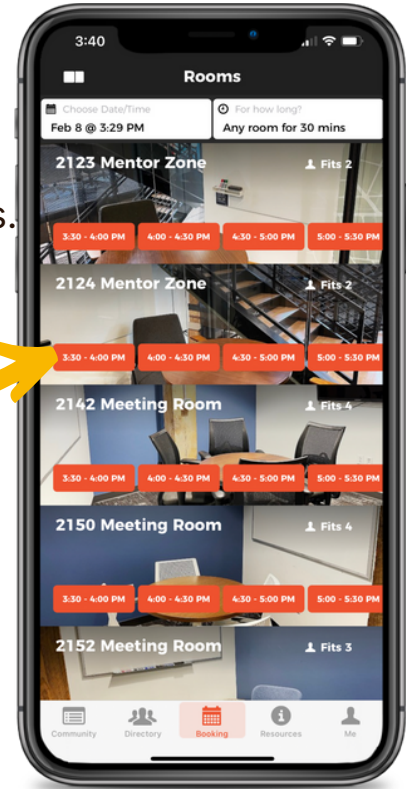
s.

3:40

Rooms

Choose Date/Time
Feb 8 @ 3:29 PM

For how long?
Any room for 30 mins

2123 Mentor Zone
Fits 2
3:30 - 4:00 PM
4:00 - 4:30 PM
4:30 - 5:00 PM
5:00 - 5:30 PM

2124 Mentor Zone
Fits 2
3:30 - 4:00 PM
4:00 - 4:30 PM
4:30 - 5:00 PM
5:00 - 5:30 PM

2142 Meeting Room
Fits 4
3:30 - 4:00 PM
4:00 - 4:30 PM
4:30 - 5:00 PM
5:00 - 5:30 PM

2150 Meeting Room
Fits 4
3:30 - 4:00 PM
4:00 - 4:30 PM
4:30 - 5:00 PM
5:00 - 5:30 PM

2152 Meeting Room
Fits 3

Community
Directory
Booking
Resources
Me